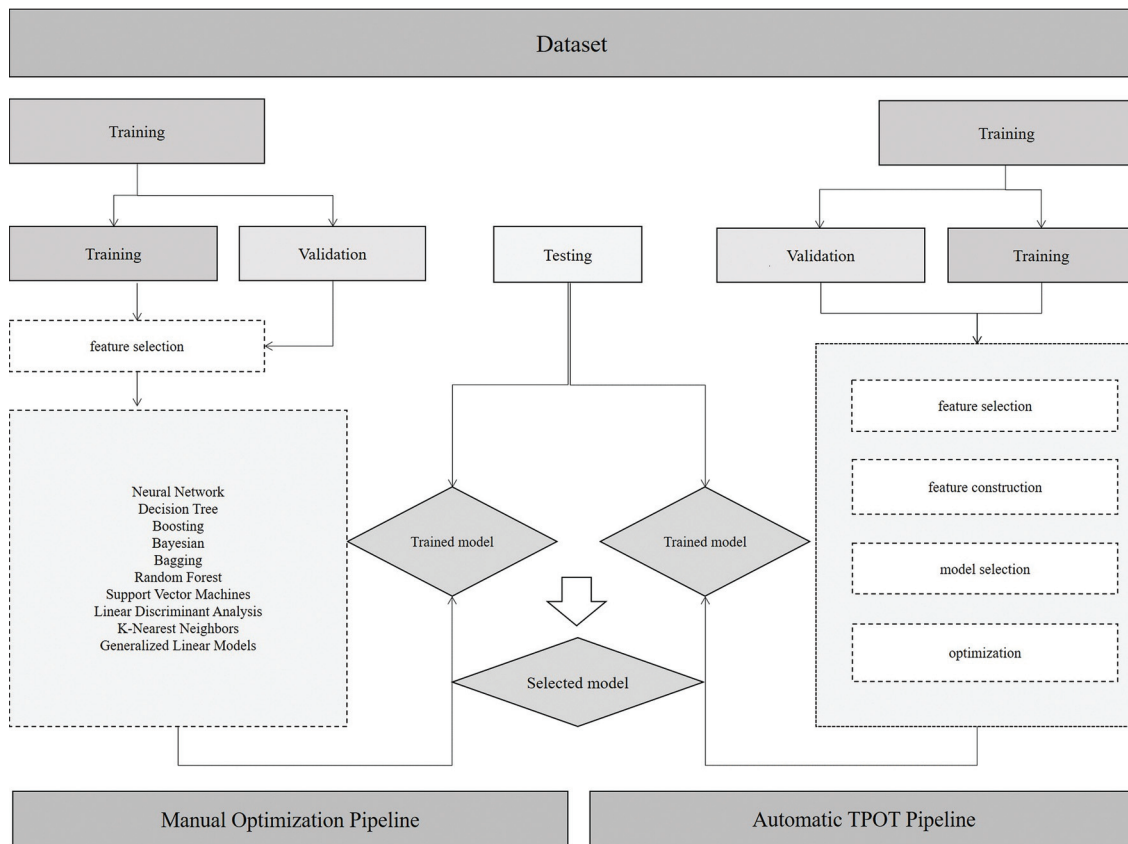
Dataset

Training

Training

Validation

Testing

Training

Validation

Training

feature selection

Neural Network
Decision Tree
Boosting
Bayesian
Bagging
Random Forest
Support Vector Machines
Linear Discriminant Analysis
K-Nearest Neighbors
Generalized Linear Models

Trained model

Trained model

Selected model

feature selection

feature construction

model selection

optimization

Manual Optimization Pipeline

Automatic TPOT Pipeline